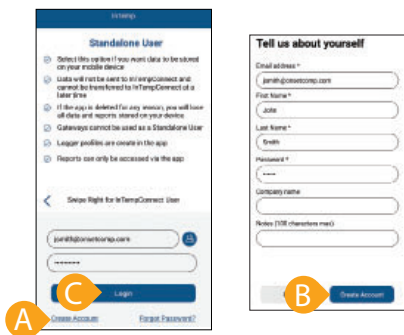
InTemp

Standalone User

Select this option if you want data to be stored on your mobile device

Data will not be sent to InTempConnect and cannot be transferred to InTempConnect at a later time

If the app is deleted for any reason, you will lose all data and reports stored on your device

Gateways cannot be used as a Standalone User

Logger profiles are create in the app

Reports can only be accessed via the app

Swipe Right for InTempConnect User

jsmith@onsetcomp.com

••••••••

C

Login

A

Create Account

Forgot Password?

Tell us about yourself

Email address *

jsmith@onsetcomp.com

First Name *

John

Last Name *

Smith

Password *

••••

Company name

Notes (100 characters max)

B

Create Account